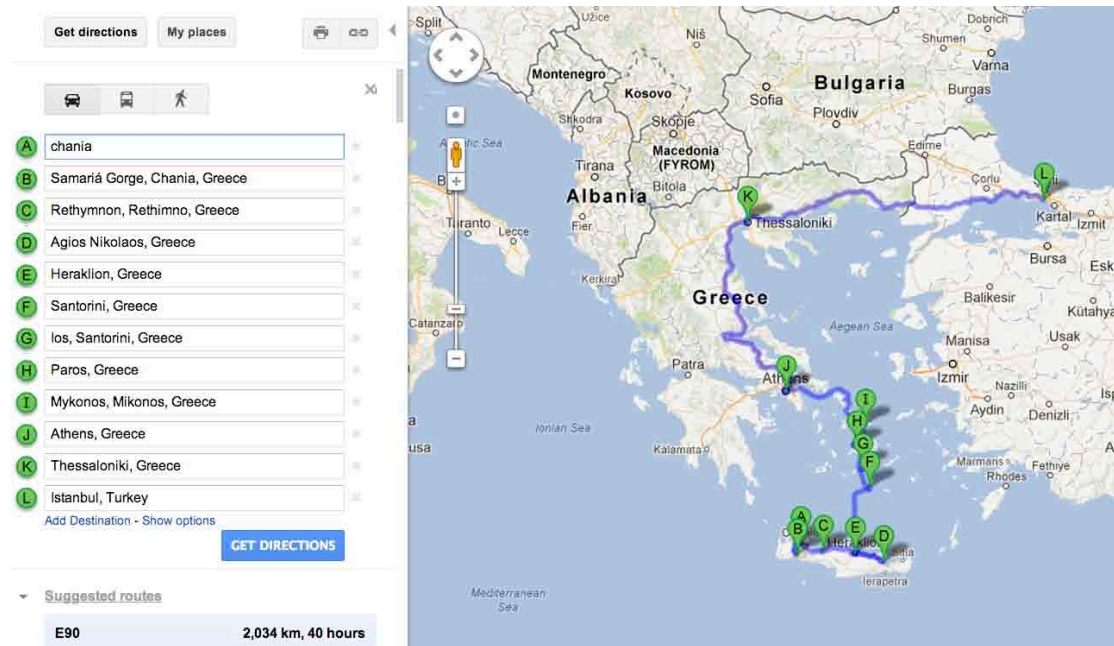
Get directions
My places

A chania
B Samariá Gorge, Chania, Greece
C Rethymnon, Rethimno, Greece
D Agios Nikolaos, Greece
E Heraklion, Greece
F Santorini, Greece
G Ios, Santorini, Greece
H Paros, Greece
I Mykonos, Mikonos, Greece
J Athens, Greece
K Thessaloniki, Greece
L Istanbul, Turkey

Add Destination - Show options
GET DIRECTIONS

Suggested routes
E90 2,034 km, 40 hours

Split
Užice
Niš
Montenegro
Kosovo
Sofia
Bulgaria
Plovdiv
Burgas
Varna
Shumen
Dobrich
Shkodra
Skopje
Macedonia (FYROM)
Tirana
Albania
Bitola
Fier
Edirne
Çorlu
Kartal
Izmit
Bursa
Esk
Thessaloniki
Taranto
Lecce
Kerkira
Greece
Balıkesir
Kütahya
Catanzaro
Aegean Sea
Manisa
Usak
Patra
Athens
Izmir
Nazilli
Aydın
Denizli
Ionian Sea
usa
Kalamata
Marmaris
Fethiye
Rhodes
Heraklio
Ierapetra
Mediterranean Sea
A
B
C
D
E
F
G
H
I
J
K
L